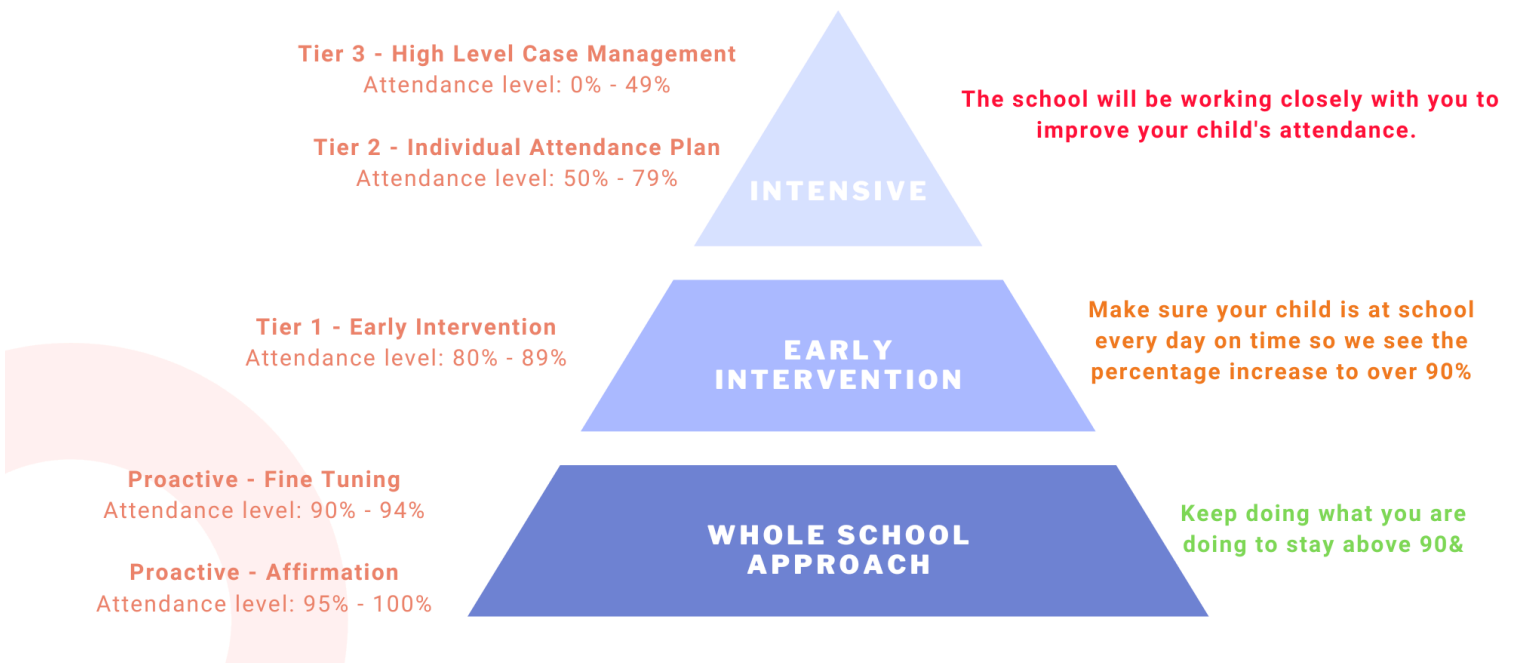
Tier 3 - High Level Case Management
Attendance level: 0% - 49%

Tier 2 - Individual Attendance Plan
Attendance level: 50% - 79%

INTENSIVE

The school will be working closely with you to improve your child's attendance.

Tier 1 - Early Intervention
Attendance level: 80% - 89%

EARLY INTERVENTION

Make sure your child is at school every day on time so we see the percentage increase to over 90%

Proactive - Fine Tuning
Attendance level: 90% - 94%

Proactive - Affirmation
Attendance level: 95% - 100%

WHOLE SCHOOL APPROACH

Keep doing what you are doing to stay above 90&